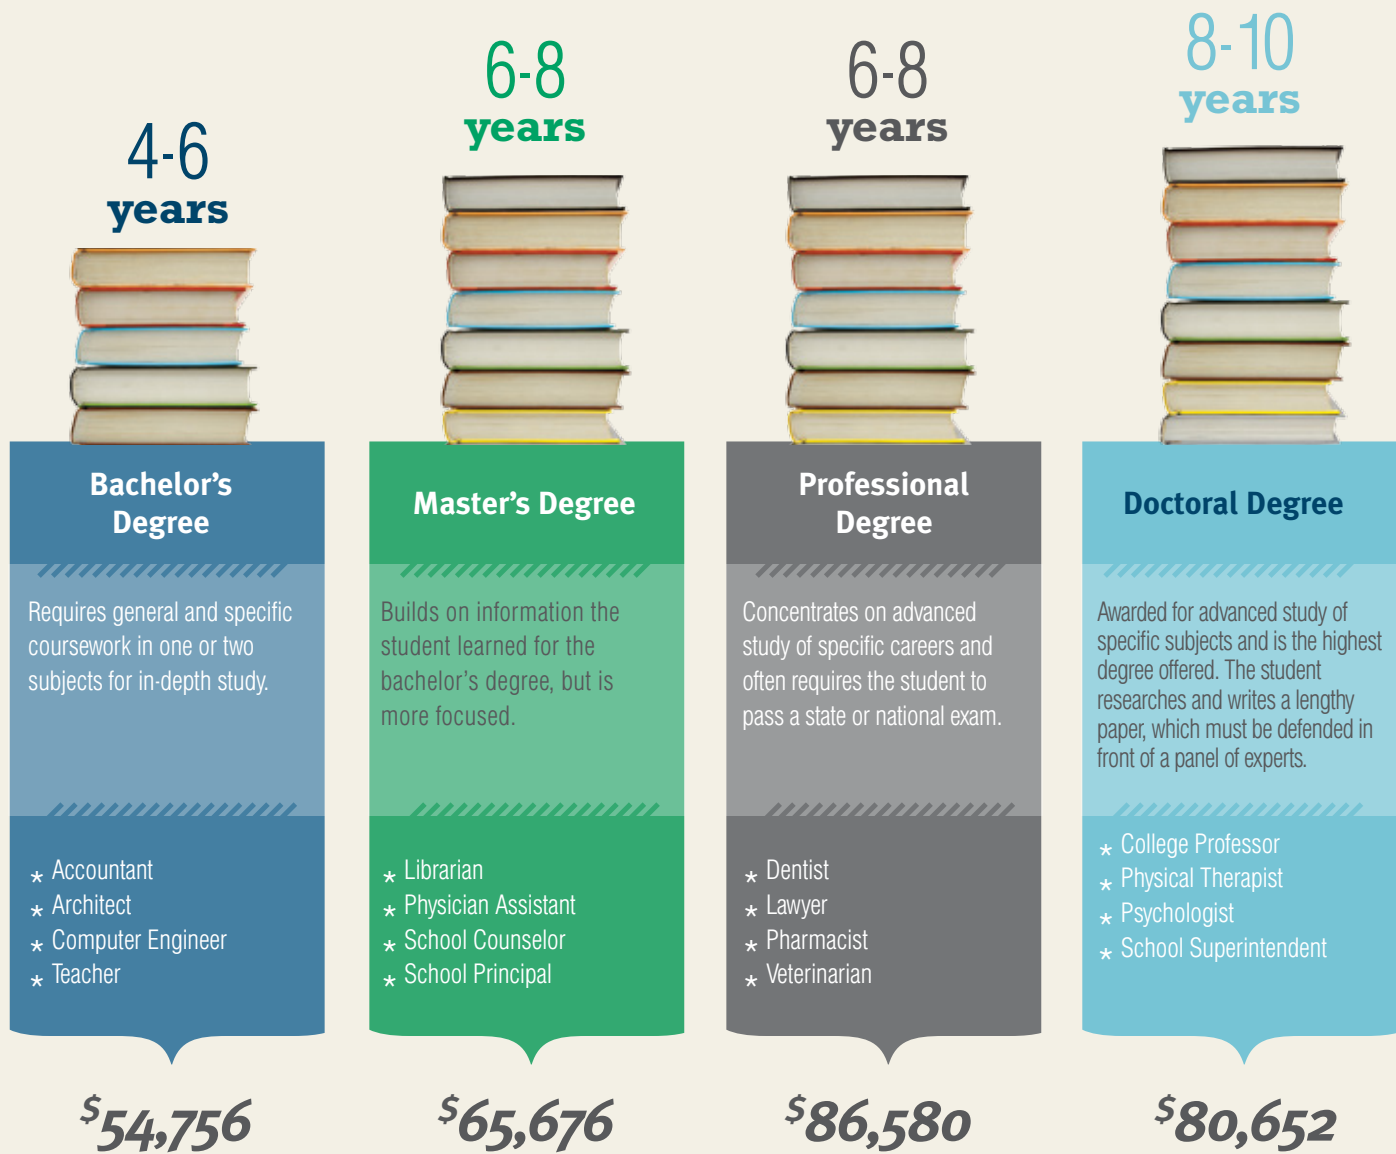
4-6 years

Bachelor's Degree

Requires general and specific coursework in one or two subjects for in-depth study.

Accountant
Architect
Computer Engineer
Teacher

$54,756

6-8 years

Master's Degree

Builds on information the student learned for the bachelor's degree, but is more focused.

Librarian
Physician Assistant
School Counselor
School Principal

$65,676

6-8 years

Professional Degree

Concentrates on advanced study of specific careers and often requires the student to pass a state or national exam.

Dentist
Lawyer
Pharmacist
Veterinarian

$86,580

8-10 years

Doctoral Degree

Awarded for advanced study of specific subjects and is the highest degree offered. The student researches and writes a lengthy paper, which must be defended in front of a panel of experts.

College Professor
Physical Therapist
Psychologist
School Superintendent

$80,652